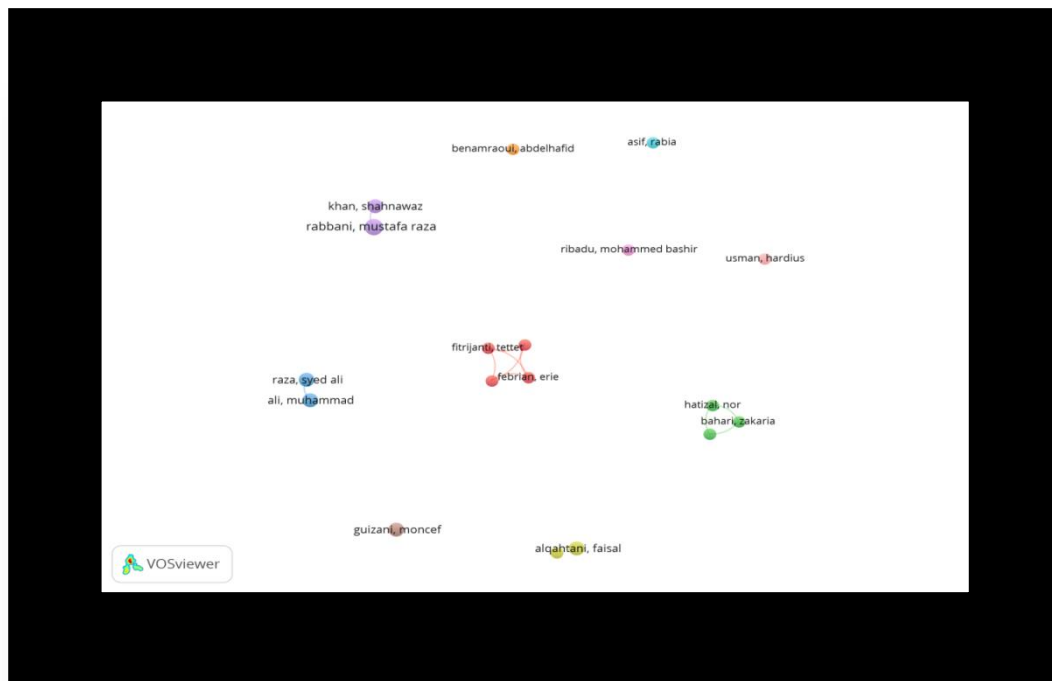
benamraoui, abdelhafid
asif, rabia
khan, shahnawaz
rabbani, mustafa raza
ribadu, mohammed bashir
usman, hardius
fitrijanti, tettet
febrian, erie
raza, syed ali
ali, muhammad
hatizal, nor
bahari, zakaria
guizani, moncef
alqahtani, faisal
VOSviewer